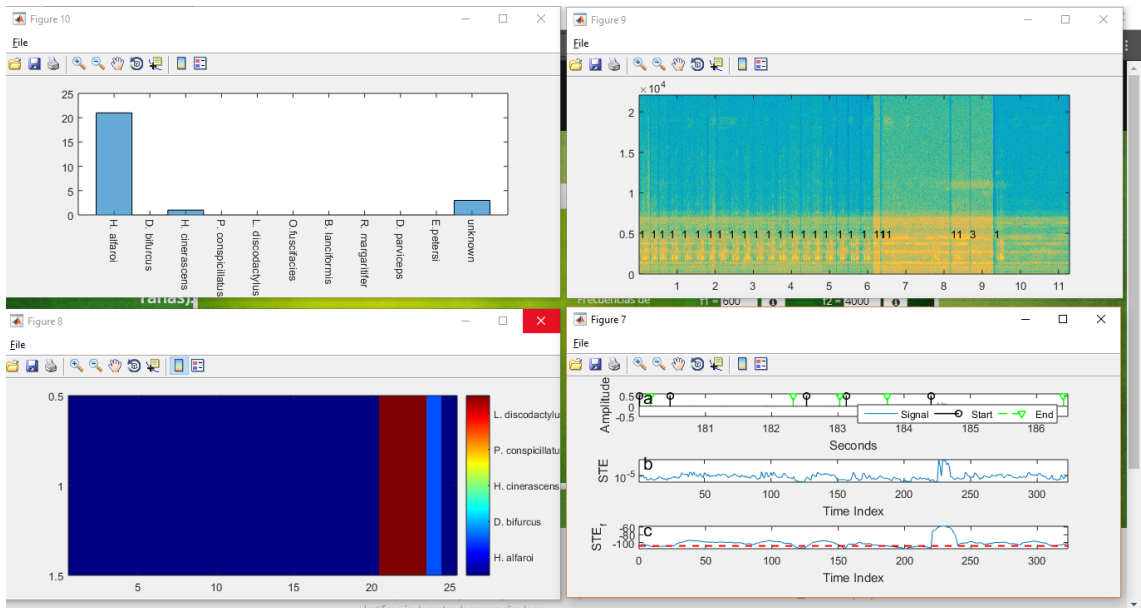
Figure 10

File

25
20
15
10
5
0

H. alfaroi
D. bifurcus
H. cinerascens
P. conspicillatus
L. discodactylus
O.fuscifacies
B. lanciformis
R. margaritifer
D. parviceps
E.petersi
unknown

Figure 9

File

$\times 10^4$
2
1.5
1
0.5
0

1 1 1 1 1 1 1 1 1 1 1 1 1 1 1 1 1 1 1 1 1 1 1 1 1 1 1 1 11 3 1

1 2 3 4 5 6 7 8 9 10 11

ranas),
Frecuencias de f1 = 600 f2 = 4000

Figure 8

File

0.5
1
1.5

5 10 15 20 25

L. discodactylus
P. conspicillatus
H. cinerascens
D. bifurcus
H. alfaroi

Figure 7

File

Amplitude
0.5
0
-0.5
a
181 182 183 184 185 186
Seconds
Signal Start End

STE
$10^{-5}$
b
50 100 150 200 250 300
Time Index

$STE_f$
-60
-80
-100
c
0 50 100 150 200 250 300
Time Index